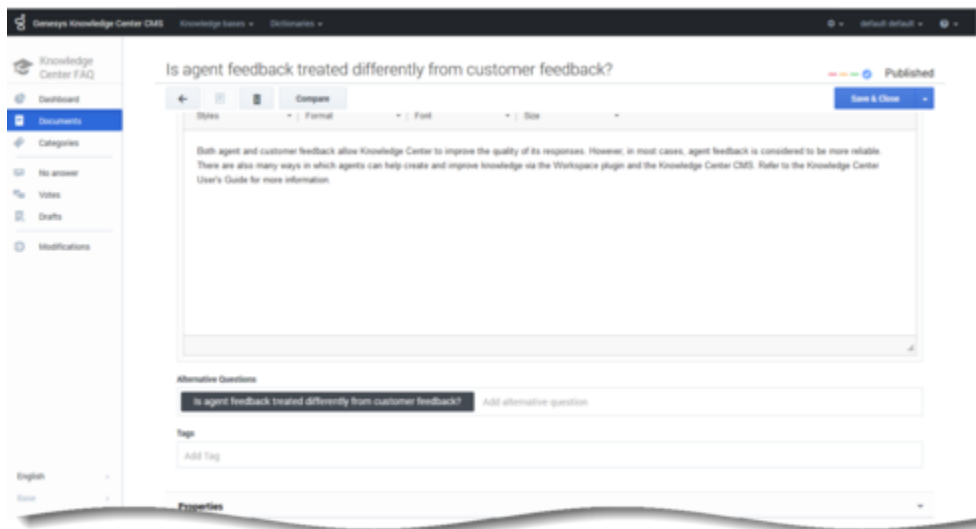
Genesys Knowledge Center CMS Knowledge bases ▾ Dictionaries ▾

default default ▾

Knowledge Center FAQ

Dashboard
Documents
Categories
No answer
Votes
Drafts
Modifications

English
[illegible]

Is agent feedback treated differently from customer feedback?

Published

Compare

Save & Close

Styles Format Font Size

Both agent and customer feedback allow Knowledge Center to improve the quality of its responses. However, in most cases, agent feedback is considered to be more reliable. There are also many ways in which agents can help create and improve knowledge via the Workspace plugin and the Knowledge Center CMS. Refer to the Knowledge Center User's Guide for more information.

Alternative Questions

Is agent feedback treated differently from customer feedback?

Add alternative question

Tags

Add Tag

Properties